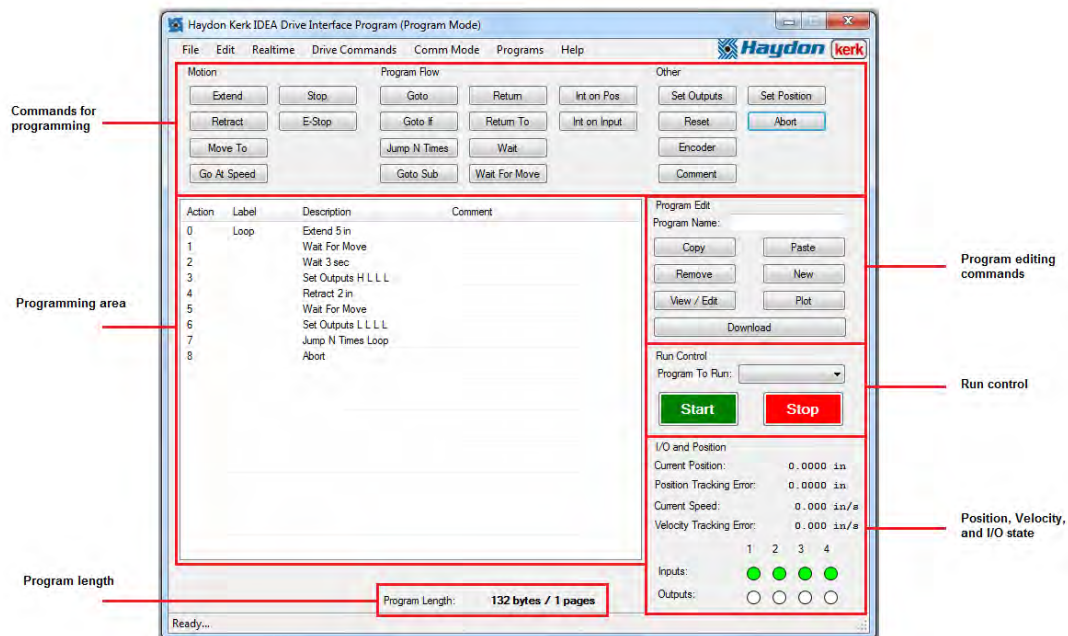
Haydon Kerk IDEA Drive Interface Program (Program Mode)

File Edit Realtime Drive Commands Comm Mode Programs Help

Haydon kerk

Commands for programming

Motion
Extend
Stop
Retract
E-Stop
Move To
Go At Speed

Program Flow
Goto
Return
Int on Pos
Goto If
Return To
Int on Input
Jump N Times
Wait
Goto Sub
Wait For Move

Other
Set Outputs
Set Position
Reset
Abort
Encoder
Comment

Programming area

| Action | Label | Description | Comment |
|---|---|---|---|
| 0 | Loop | Extend 5 in | |
| 1 | | Wait For Move | |
| 2 | | Wait 3 sec | |
| 3 | | Set Outputs H L L L | |
| 4 | | Retract 2 in | |
| 5 | | Wait For Move | |
| 6 | | Set Outputs L L L L | |
| 7 | | Jump N Times Loop | |
| 8 | | Abort | |

Program Edit
Program Name:
Copy
Paste
Remove
New
View / Edit
Plot
Download

Program editing commands

Run Control
Program To Run:
Start
Stop

Run control

I/O and Position
Current Position: 0.0000 in
Position Tracking Error: 0.0000 in
Current Speed: 0.000 in/s
Velocity Tracking Error: 0.000 in/s
1 2 3 4
Inputs:
Outputs:

Position, Velocity, and I/O state

Program length

Program Length: 132 bytes / 1 pages

Ready...